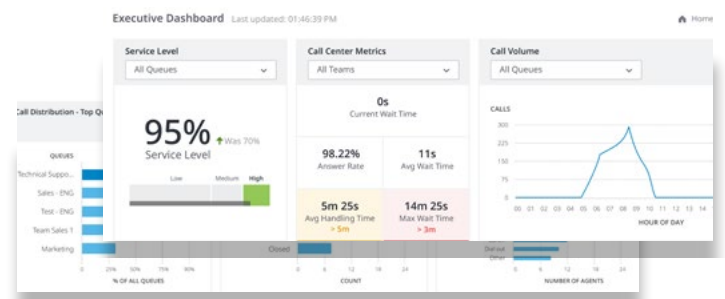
Executive Dashboard Last updated: 01:46:39 PM

Home

Service Level

All Queues

95%

Was 70%

Service Level

Low

Medium

High

Call Center Metrics

All Teams

0s

Current Wait Time

98.22%

Answer Rate

11s

Avg Wait Time

5m 25s

Avg Handling Time

> 5m

14m 25s

Max Wait Time

> 3m

Call Volume

All Queues

CALLS

300

225

150

75

0

00 01 02 03 04 05 06 07 08 09 10 11 12

HOUR OF DAY

Call Distribution - Top Q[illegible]

QUEUES

Technical Suppo...

Sales - ENG

Test - ENG

Team Sales 1

Marketing

0 25% 50% 75% 90%

% OF ALL QUEUES

Closed

0 6 12 18 24

COUNT

Dial-out

Other

0 6 12 18 24

NUMBER OF AGENTS